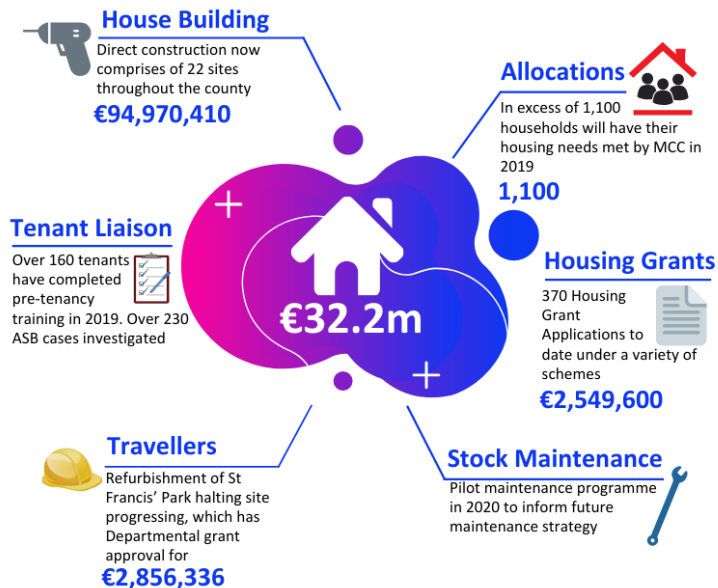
House Building

Direct construction now comprises of 22 sites throughout the county

€94,970,410

Allocations

In excess of 1,100 households will have their housing needs met by MCC in 2019

1,100

Tenant Liaison

Over 160 tenants have completed pre-tenancy training in 2019. Over 230 ASB cases investigated

€32.2m

Housing Grants

370 Housing Grant Applications to date under a variety of schemes

€2,549,600

Travellers

Refurbishment of St Francis' Park halting site progressing, which has Departmental grant approval for

€2,856,336

Stock Maintenance

Pilot maintenance programme in 2020 to inform future maintenance strategy